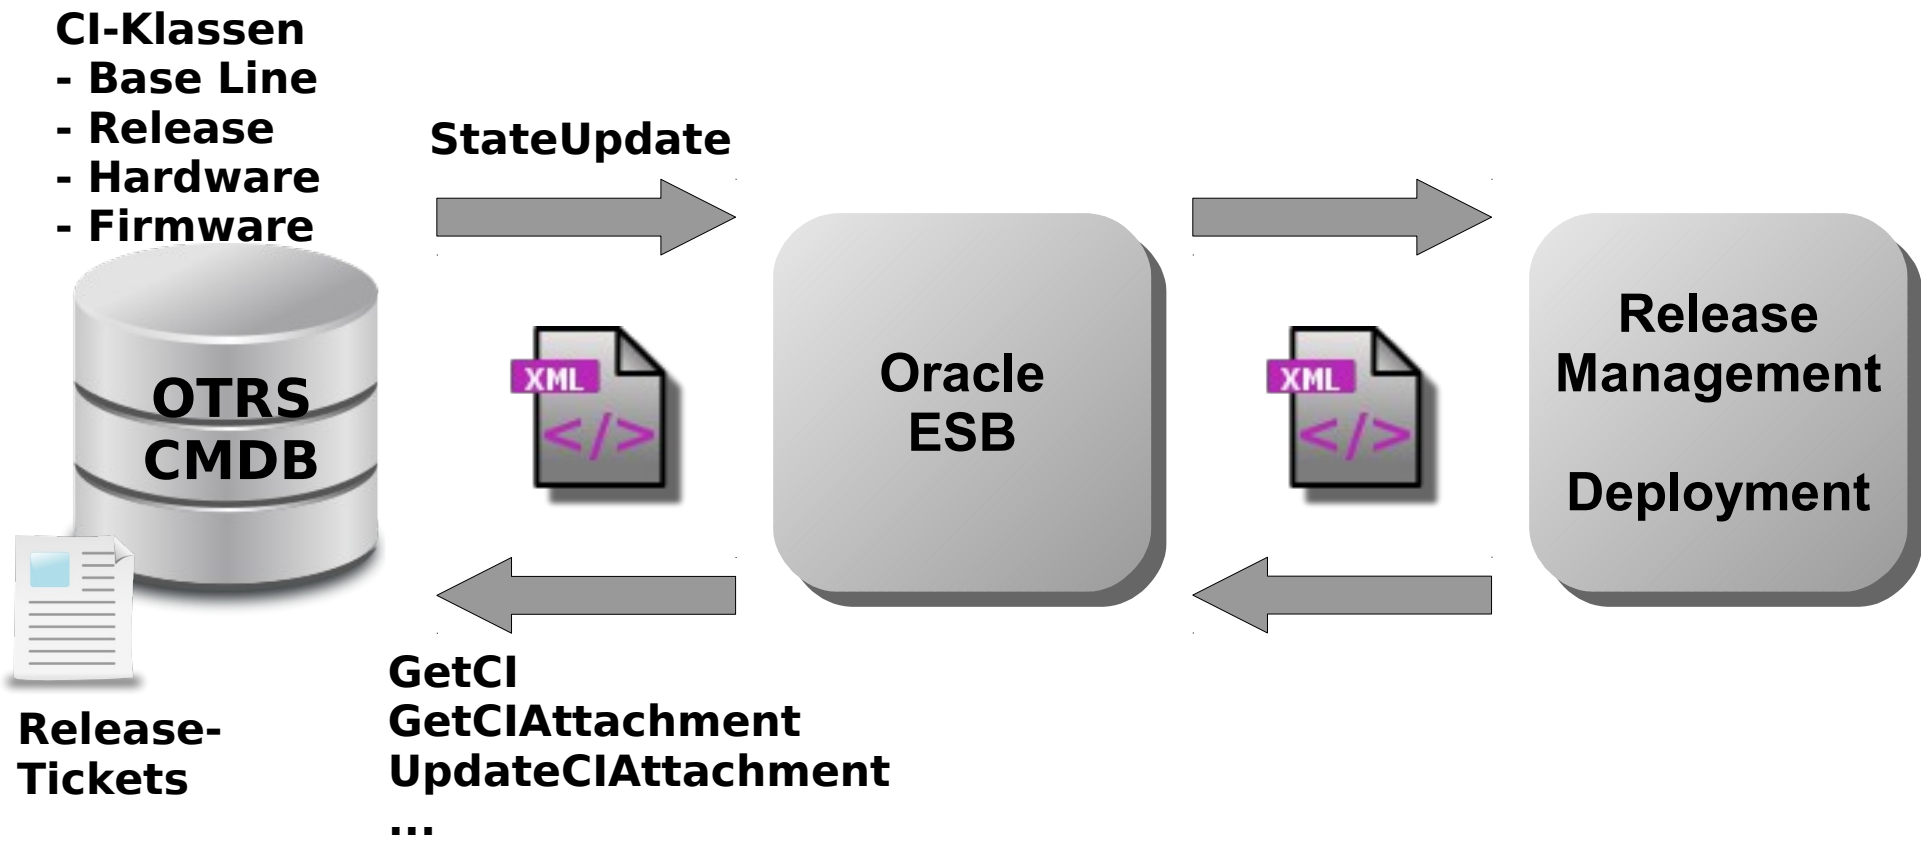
CI-Klassen
- Base Line
- Release
- Hardware
- Firmware

StateUpdate

OTRS
CMDB

XML
</>

Oracle
ESB

XML
</>

Release
Management

Deployment

Release-
Tickets

GetCI
GetCIAttachment
UpdateCIAttachment
...